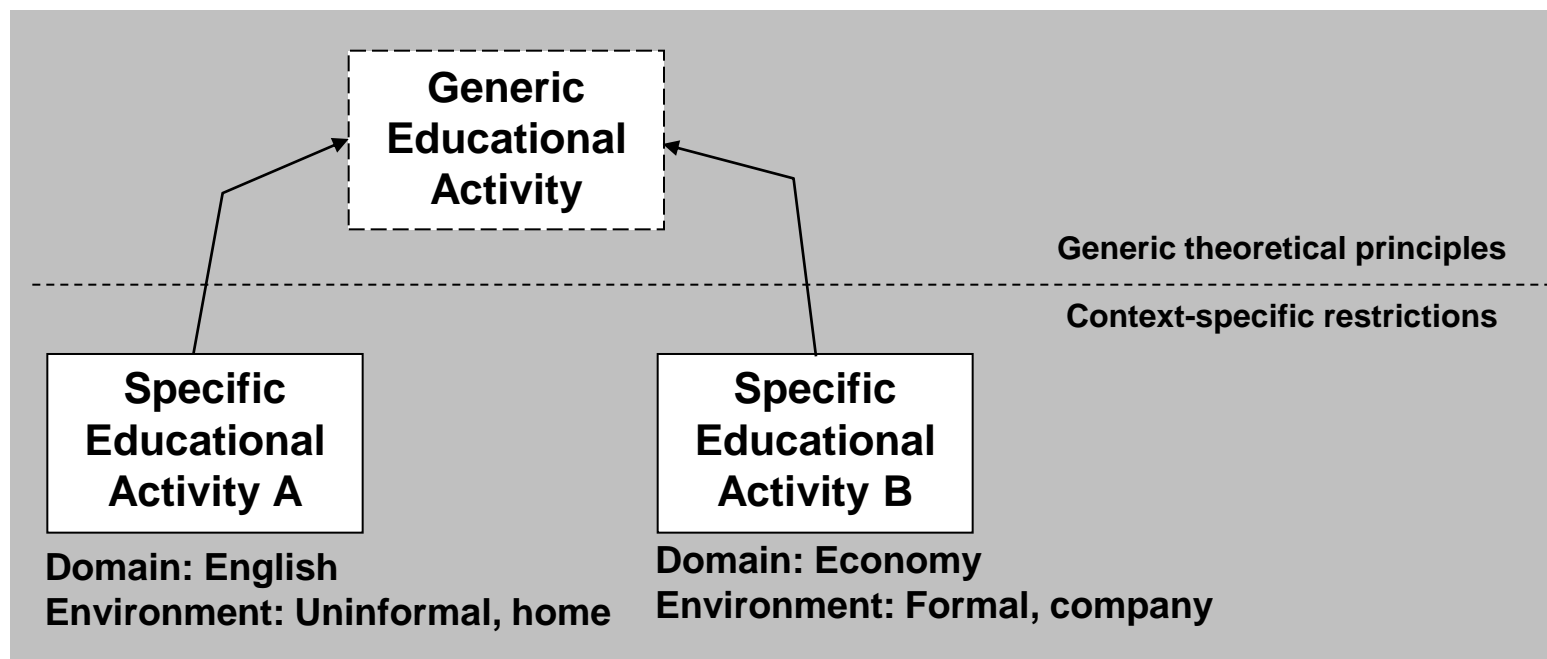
Generic Educational Activity

Generic theoretical principles

Context-specific restrictions

Specific Educational Activity A

Domain: English
Environment: Uninformal, home

Specific Educational Activity B

Domain: Economy
Environment: Formal, company